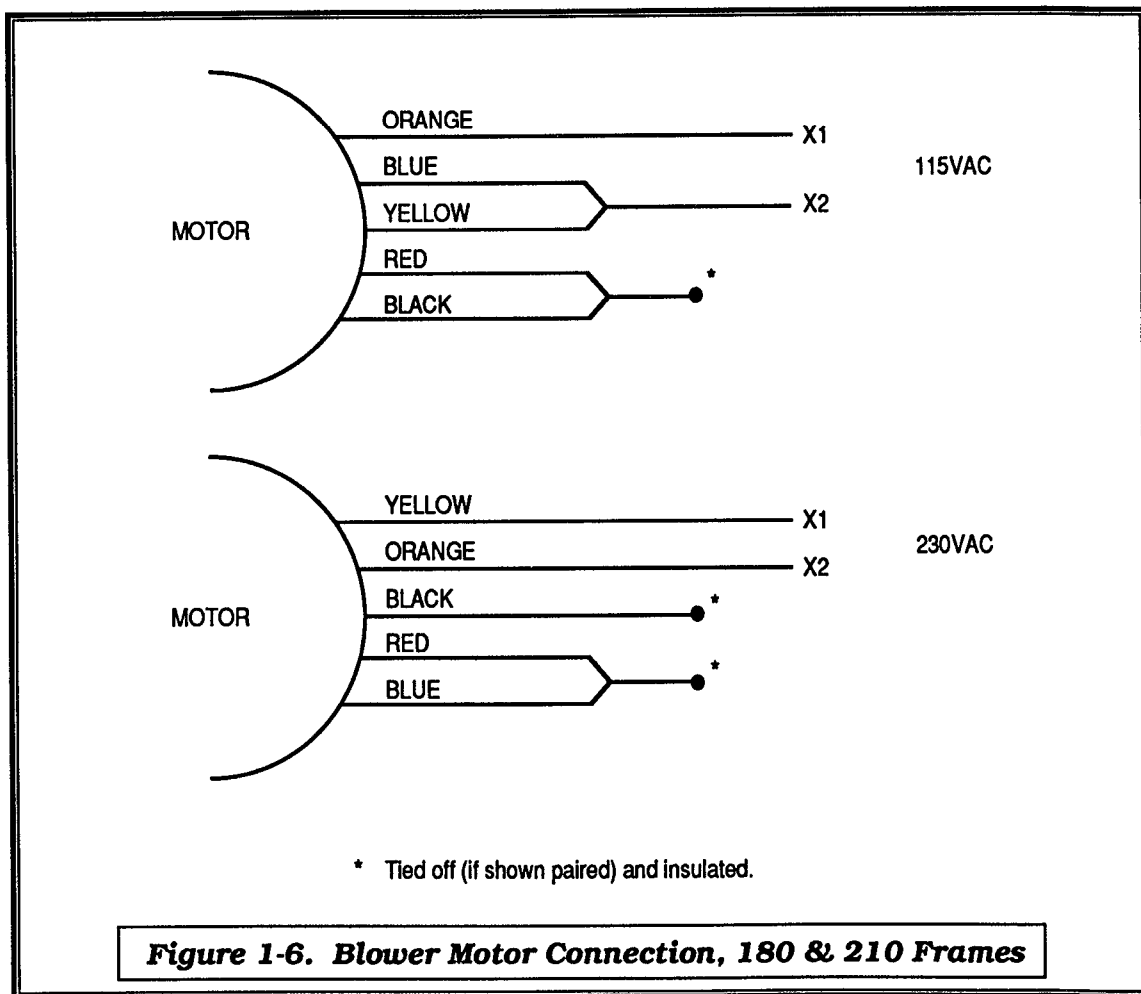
ORANGE
X1
BLUE
115VAC
MOTOR
YELLOW
X2
RED
*
BLACK

YELLOW
X1
ORANGE
230VAC
X2
MOTOR
BLACK
*
RED
BLUE
*

* Tied off (if shown paired) and insulated.

Figure 1-6. Blower Motor Connection, 180 & 210 Frames